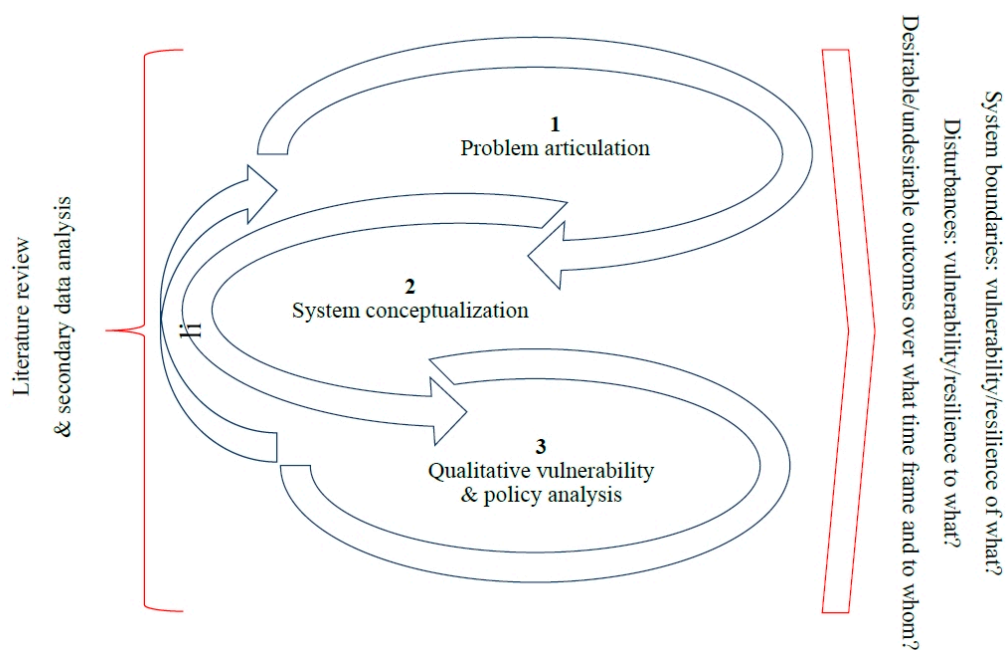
Literature review
& secondary data analysis

1
Problem articulation

2
System conceptualization

3
Qualitative vulnerability
& policy analysis

System boundaries: vulnerability/resilience of what?
Disturbances: vulnerability/resilience to what?
Desirable/undesirable outcomes over what time frame and to whom?